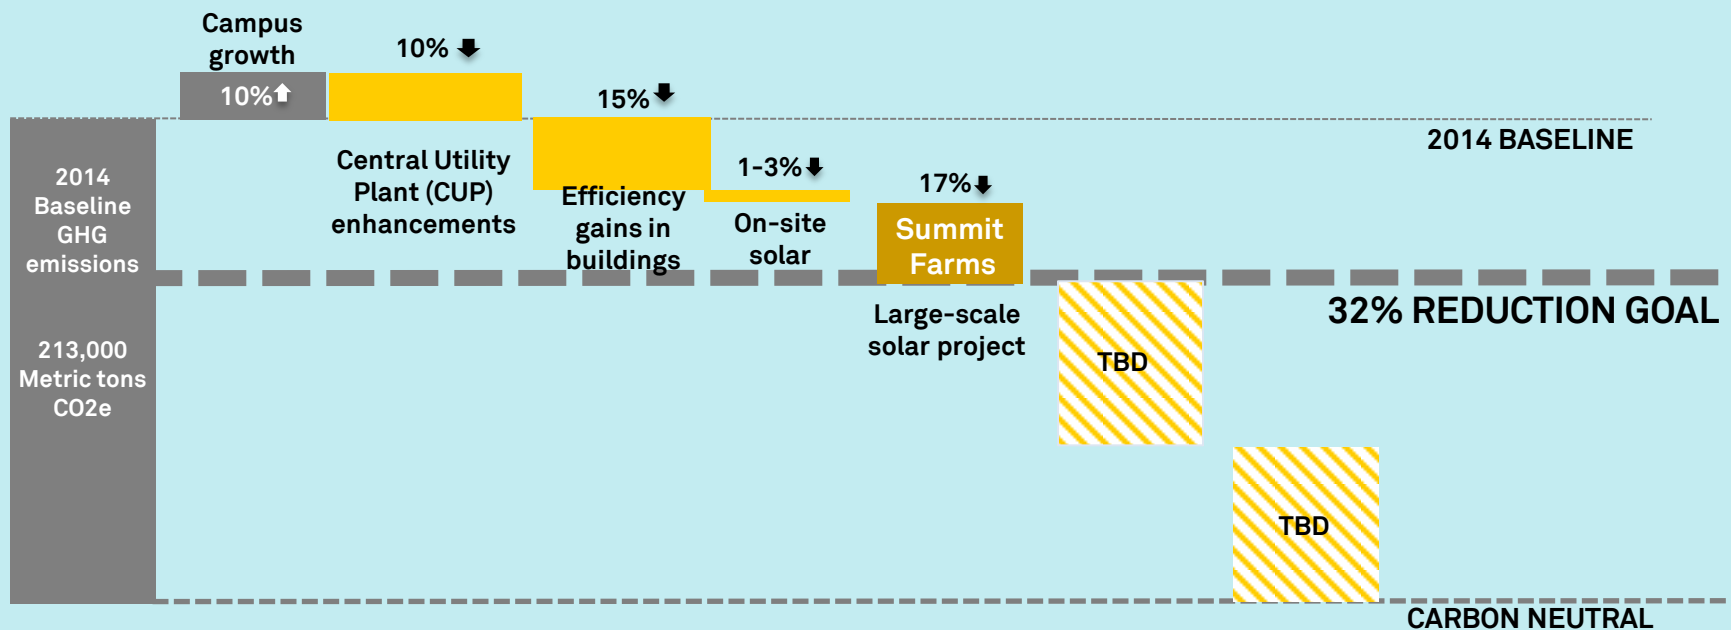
Campus growth

10%

10%

15%

2014 BASELINE

2014 Baseline GHG emissions

Central Utility Plant (CUP) enhancements

Efficiency gains in buildings

1-3%

On-site solar

17%

Summit Farms

Large-scale solar project

32% REDUCTION GOAL

213,000 Metric tons CO2e

TBD

TBD

CARBON NEUTRAL